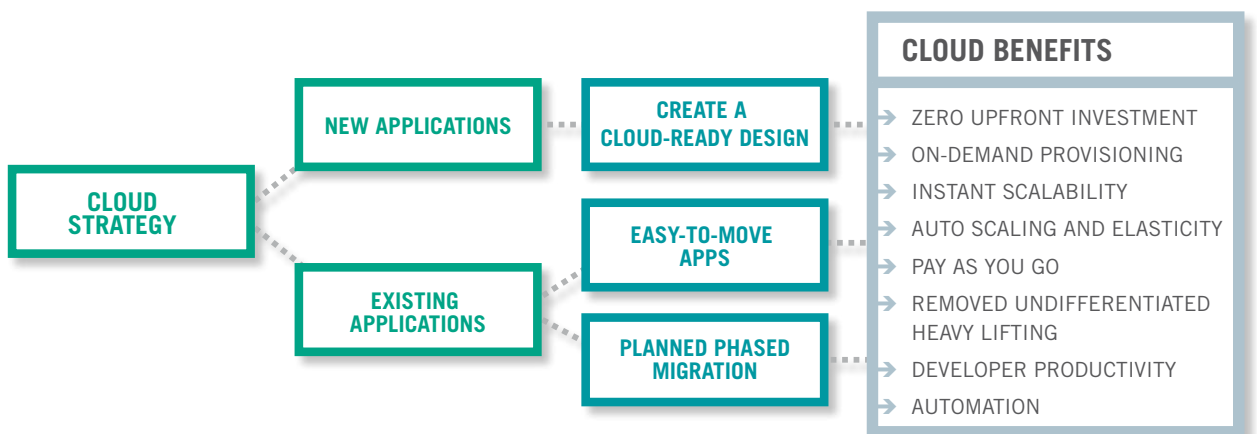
CLOUD STRATEGY

NEW APPLICATIONS

CREATE A CLOUD-READY DESIGN

EXISTING APPLICATIONS

EASY-TO-MOVE APPS

PLANNED PHASED MIGRATION

CLOUD BENEFITS

ZERO UPFRONT INVESTMENT
ON-DEMAND PROVISIONING
INSTANT SCALABILITY
AUTO SCALING AND ELASTICITY
PAY AS YOU GO
REMOVED UNDIFFERENTIATED HEAVY LIFTING
DEVELOPER PRODUCTIVITY
AUTOMATION